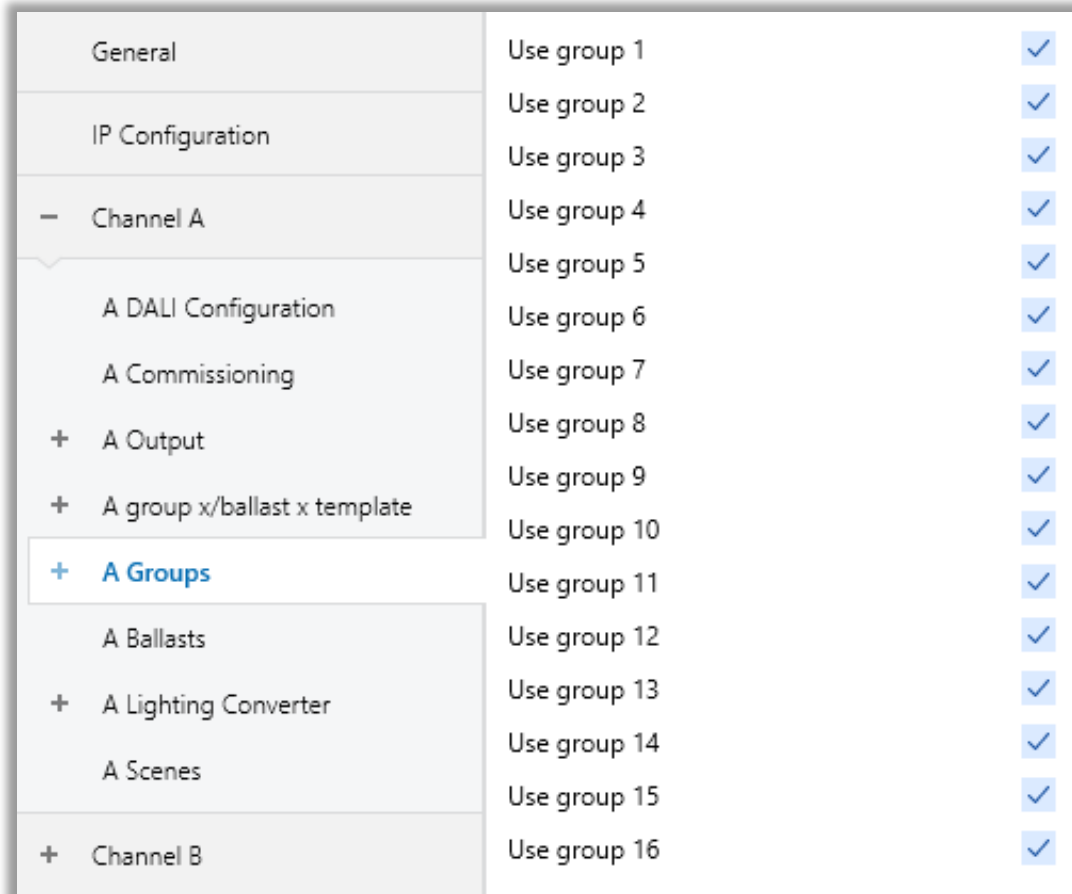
General

IP Configuration

− Channel A

A DALI Configuration

A Commissioning

+ A Output

+ A group x/ballast x template

+ A Groups

A Ballasts

+ A Lighting Converter

A Scenes

+ Channel B

Use group 1 ✓
Use group 2 ✓
Use group 3 ✓
Use group 4 ✓
Use group 5 ✓
Use group 6 ✓
Use group 7 ✓
Use group 8 ✓
Use group 9 ✓
Use group 10 ✓
Use group 11 ✓
Use group 12 ✓
Use group 13 ✓
Use group 14 ✓
Use group 15 ✓
Use group 16 ✓